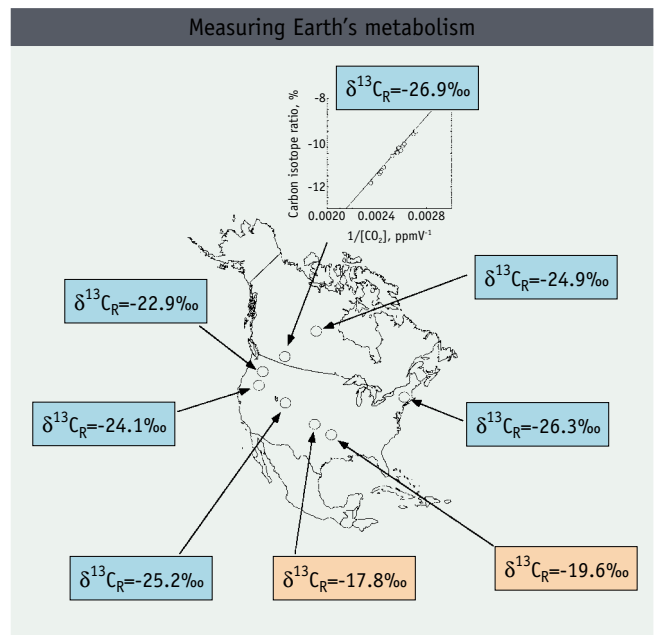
Measuring Earth's metabolism

$\delta^{13}C_R$=-26.9‰

Carbon isotope ratio, %

-8

-10

-12

0.0020 0.0024 0.0028

1/[$CO_2$], ppmV$^{-1}$

$\delta^{13}C_R$=-24.9‰

$\delta^{13}C_R$=-22.9‰

$\delta^{13}C_R$=-24.1‰

$\delta^{13}C_R$=-26.3‰

$\delta^{13}C_R$=-25.2‰

$\delta^{13}C_R$=-17.8‰

$\delta^{13}C_R$=-19.6‰